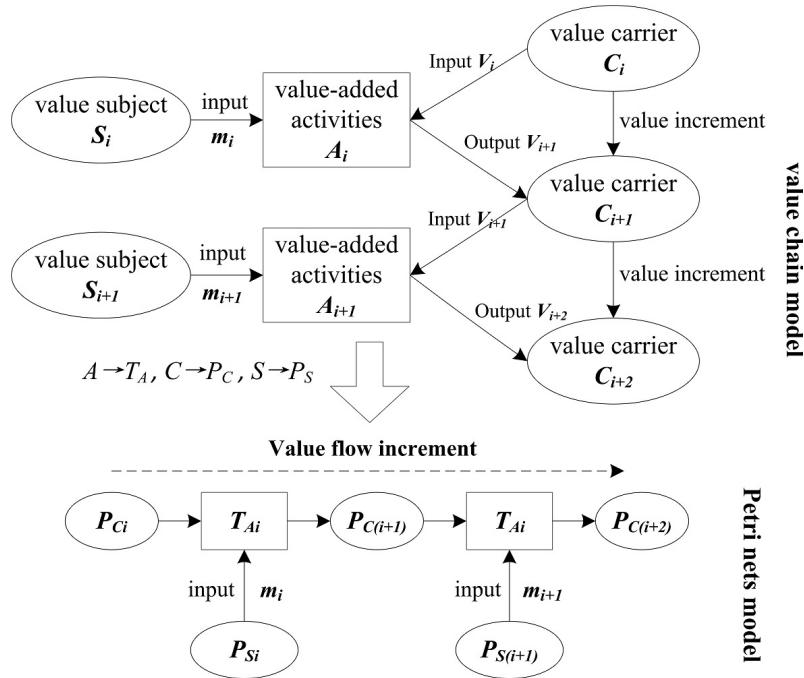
value carrier
$C_i$

Input $V_i$

value subject
$S_i$

input
$m_i$

value-added activities
$A_i$

value increment

Output $V_{i+1}$

value carrier
$C_{i+1}$

Input $V_{i+1}$

value subject
$S_{i+1}$

input
$m_{i+1}$

value-added activities
$A_{i+1}$

value increment

Output $V_{i+2}$

value carrier
$C_{i+2}$

value chain model

$A \rightarrow T_A$, $C \rightarrow P_C$, $S \rightarrow P_S$

Value flow increment

$P_{Ci}$

$T_{Ai}$

$P_{C(i+1)}$

$T_{Ai}$

$P_{C(i+2)}$

input $m_i$

input $m_{i+1}$

$P_{Si}$

$P_{S(i+1)}$

Petri nets model